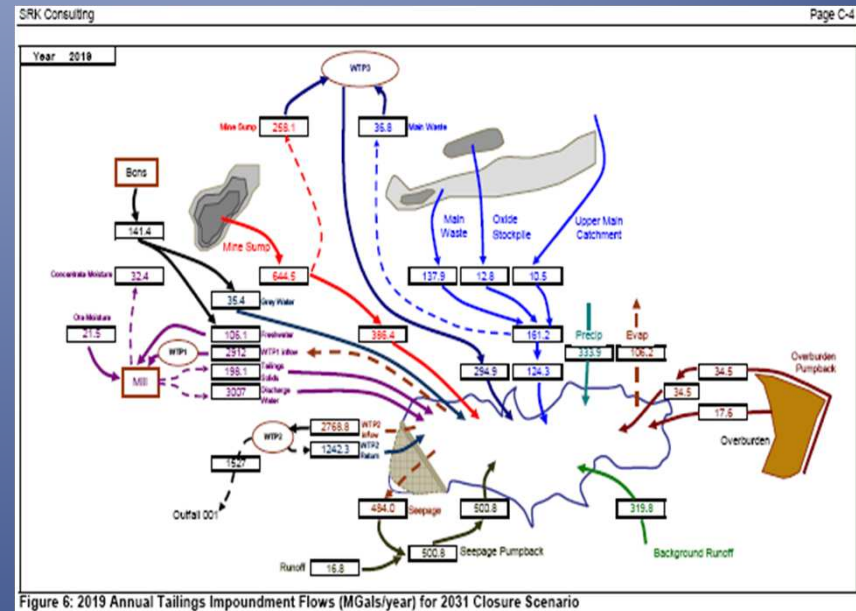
SRK Consulting

Page C-4

Year 2019

WTP3

Mine Sump 258.1

36.8 Main Waste

Bons

141.4

Mine Sump

Main Waste

Oxide Stockpile

Upper Main Catchment

Concentrate Moisture 32.4

644.5

137.9

12.8

10.5

35.4 Grey Water

Ore Moisture 21.5

105.1 Freshwater

396.4

161.2

Precip 333.9

Evap 106.2

WTP1

2912 WTP1 Inflow

Mill

198.1 Tailings Solids

3007 Discharge Water

294.9

124.3

34.5

Overburden Pumpback

34.5

17.6

Overburden

WTP2

2768.8 WTP2 Inflow

1242.3 WTP2 Return

1527

Outfall 001

494.0 Seepage

500.8

319.8

Runoff 16.8

500.8 Seepage Pumpback

Background Runoff

Figure 6: 2019 Annual Tailings Impoundment Flows (MGals/year) for 2031 Closure Scenario